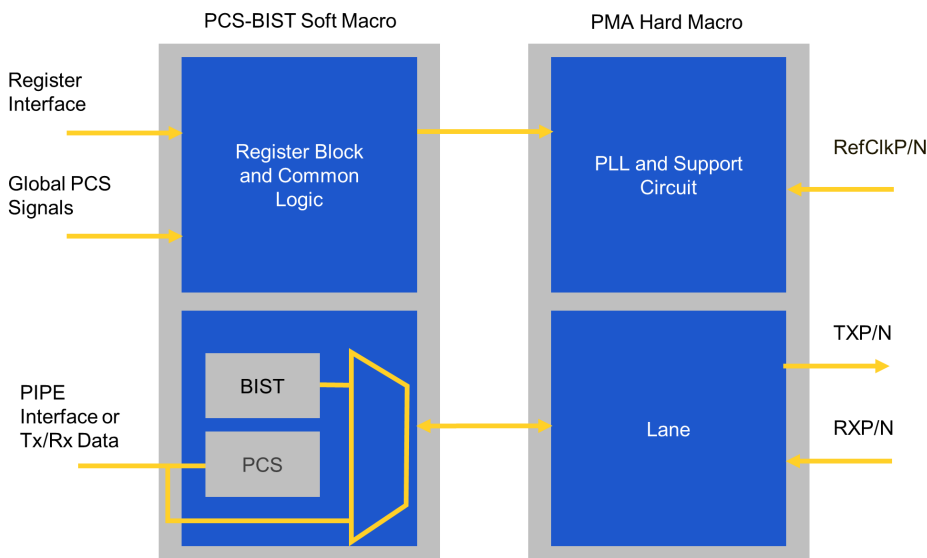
PCS-BIST Soft Macro

PMA Hard Macro

Register Interface

Global PCS Signals

Register Block and Common Logic

PLL and Support Circuit

RefClkP/N

TXP/N

PIPE Interface or Tx/Rx Data

BIST

PCS

Lane

RXP/N